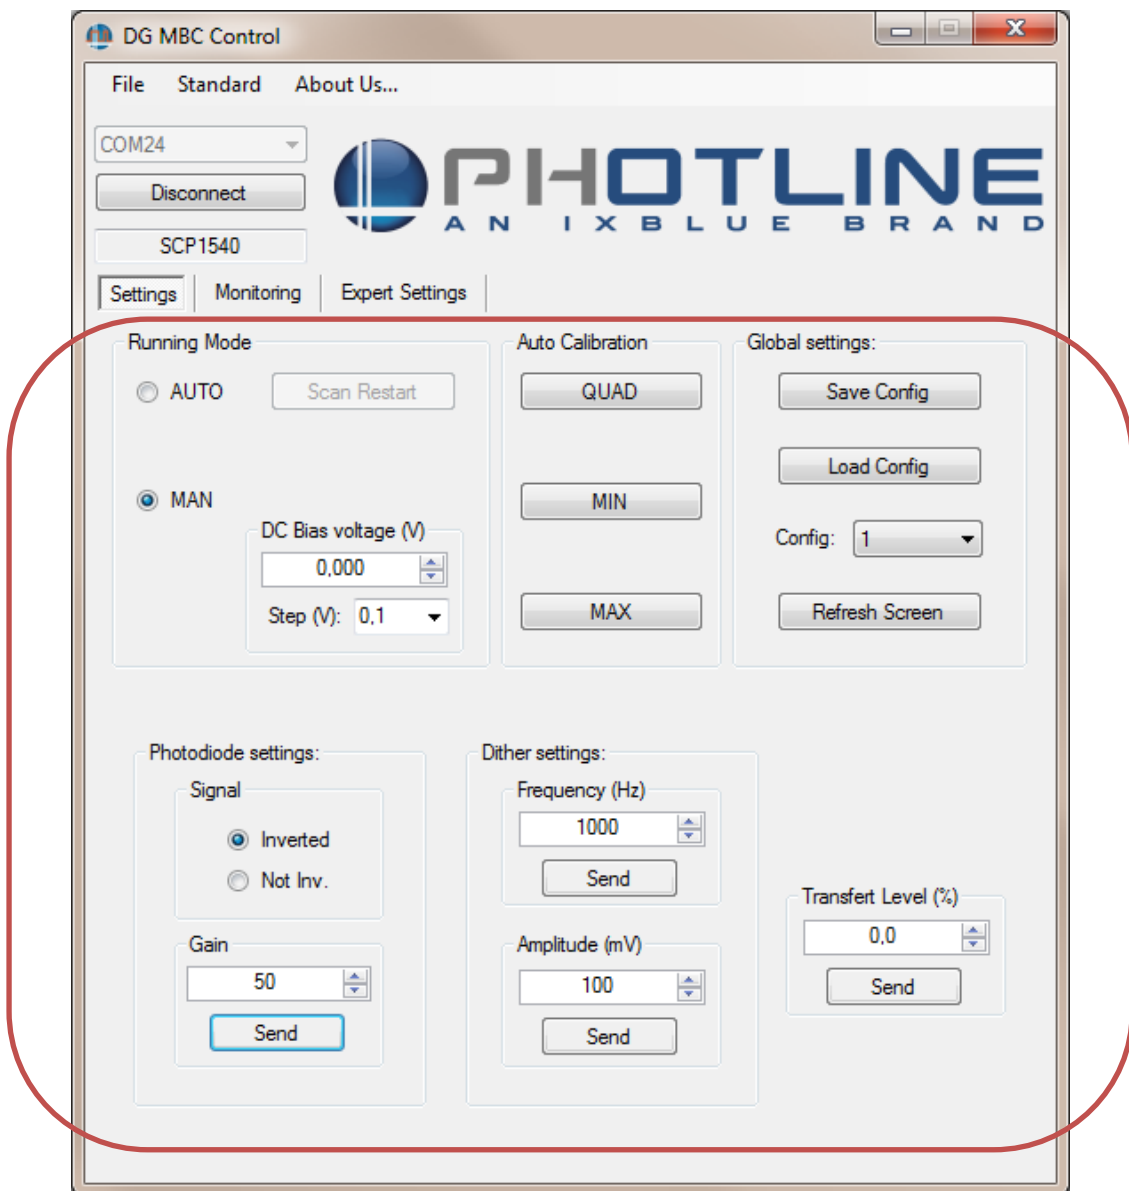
DG MBC Control

File Standard About Us...

COM24

Disconnect

SCP1540

PHOTLINE
AN IXBLUE BRAND

Settings Monitoring Expert Settings

Running Mode

AUTO Scan Restart

MAN

DC Bias voltage (V)

0,000

Step (V): 0,1

Auto Calibration

QUAD

MIN

MAX

Global settings:

Save Config

Load Config

Config: 1

Refresh Screen

Photodiode settings:

Signal

Inverted

Not Inv.

Gain

50

Send

Dither settings:

Frequency (Hz)

1000

Send

Amplitude (mV)

100

Send

Transfert Level (%)

0,0

Send